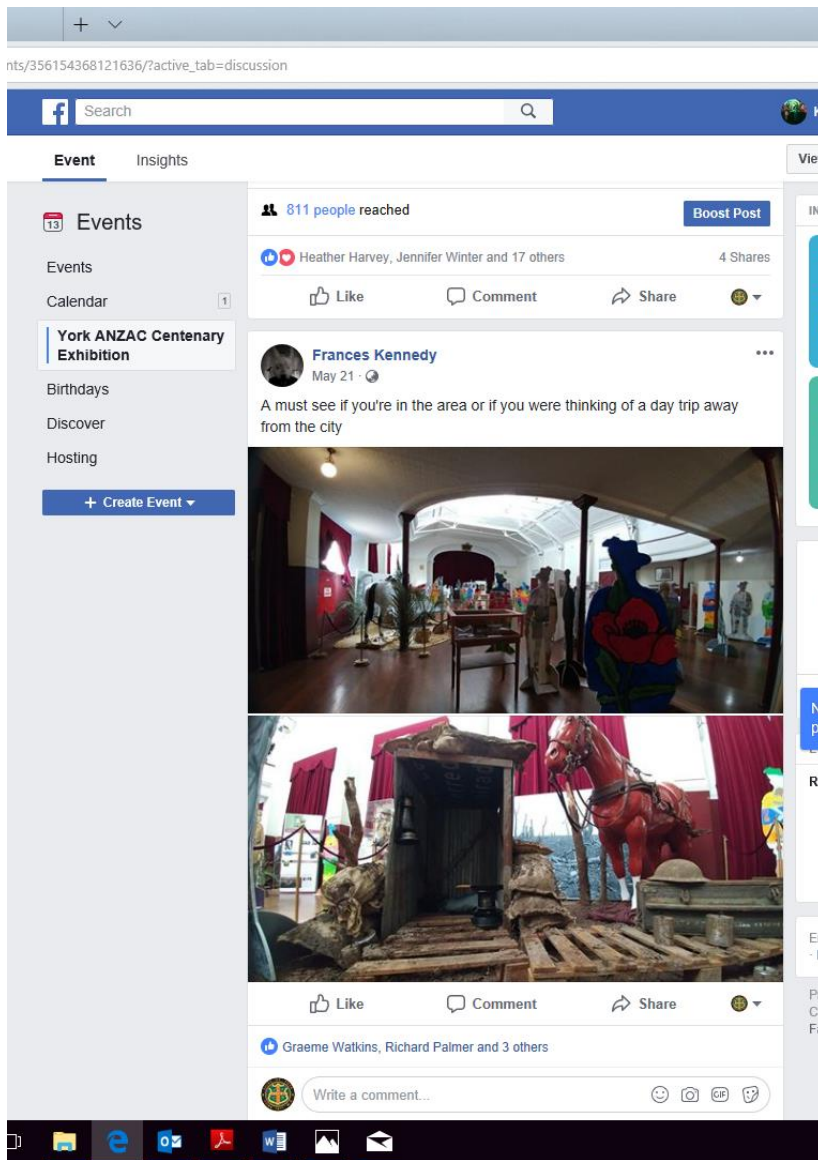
nts/356154368121636/?active_tab=discussion

Search

Event Insights

Vie

Events

Events

Calendar 1

York ANZAC Centenary Exhibition

Birthdays

Discover

Hosting

+ Create Event

811 people reached

Boost Post

Heather Harvey, Jennifer Winter and 17 others

4 Shares

Like Comment Share

Frances Kennedy
May 21 ·

A must see if you're in the area or if you were thinking of a day trip away from the city

Like Comment Share

Graeme Watkins, Richard Palmer and 3 others

Write a comment...